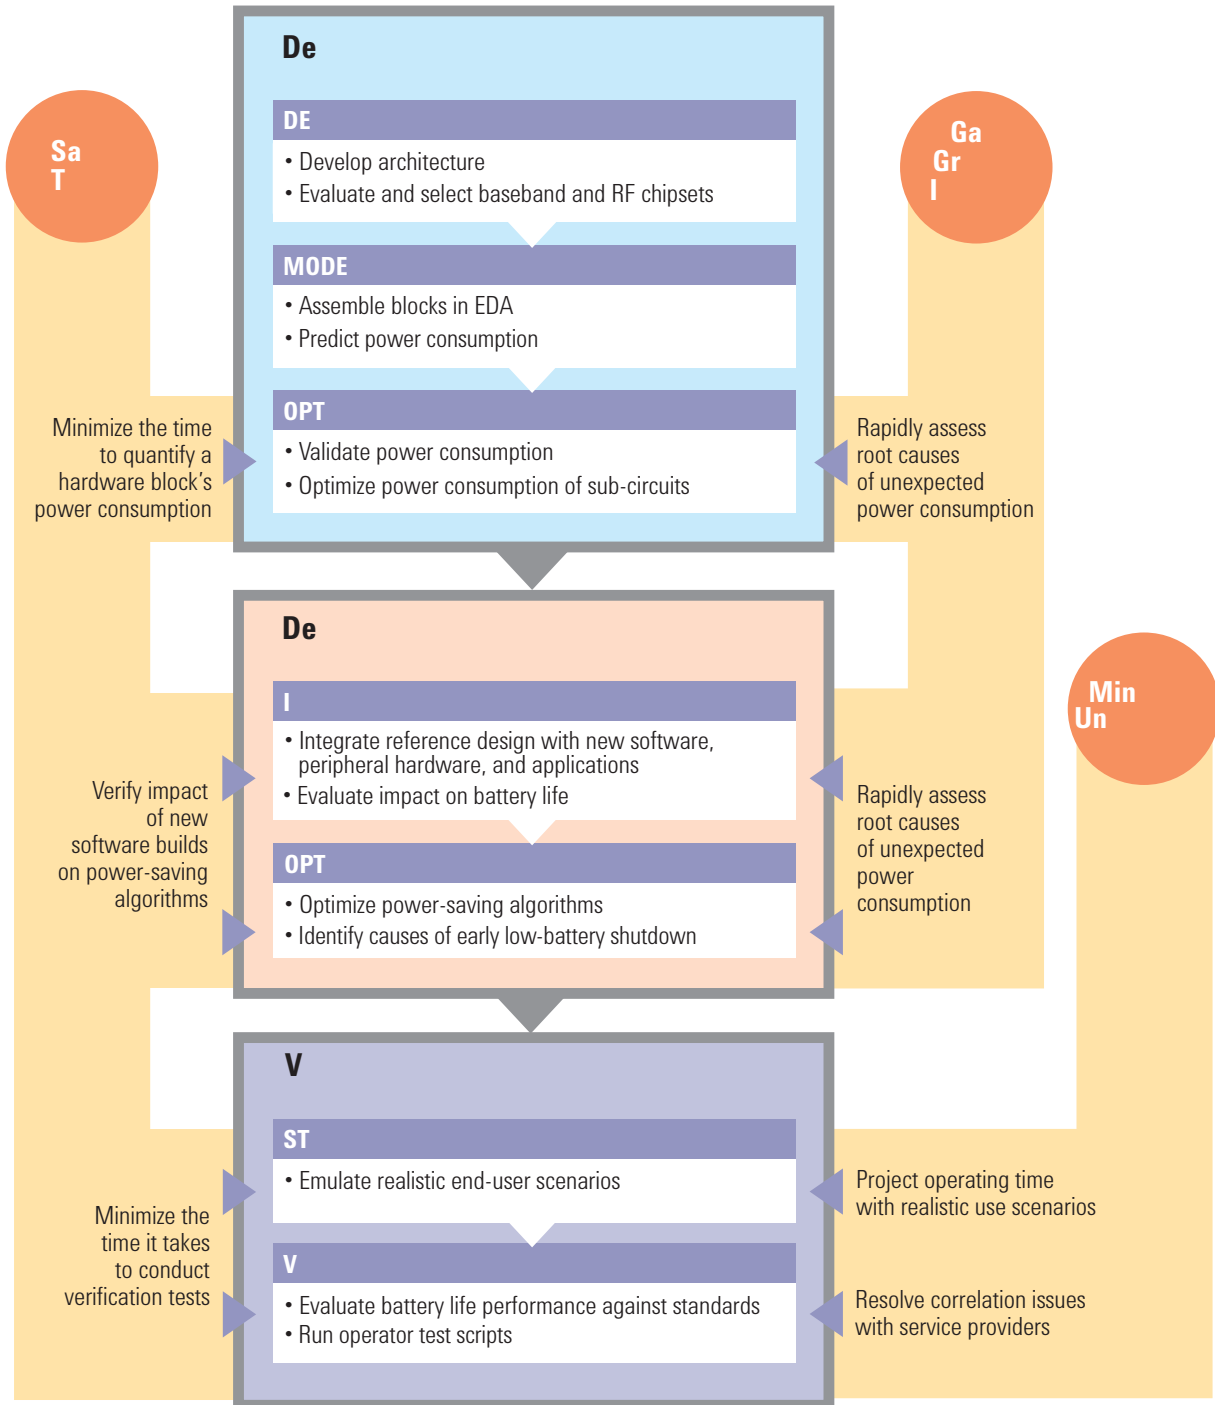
Sa
T

Minimize the time to quantify a hardware block's power consumption

Verify impact of new software builds on power-saving algorithms

Minimize the time it takes to conduct verification tests

De

DE

• Develop architecture
• Evaluate and select baseband and RF chipsets

MODE

• Assemble blocks in EDA
• Predict power consumption

OPT

• Validate power consumption
• Optimize power consumption of sub-circuits

De

I

• Integrate reference design with new software, peripheral hardware, and applications
• Evaluate impact on battery life

OPT

• Optimize power-saving algorithms
• Identify causes of early low-battery shutdown

V

ST

• Emulate realistic end-user scenarios

V

• Evaluate battery life performance against standards
• Run operator test scripts

Ga
Gr
I

Rapidly assess root causes of unexpected power consumption

Min
Un

Rapidly assess root causes of unexpected power consumption

Project operating time with realistic use scenarios

Resolve correlation issues with service providers